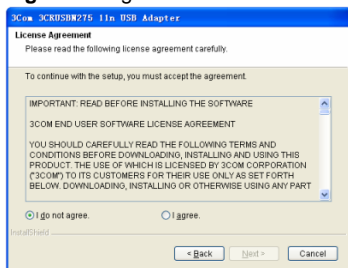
3Com 3CRUSBN275 11n USB Adapter

License Agreement

Please read the following license agreement carefully.

To continue with the setup, you must accept the agreement.

IMPORTANT: READ BEFORE INSTALLING THE SOFTWARE

3COM END USER SOFTWARE LICENSE AGREEMENT

YOU SHOULD CAREFULLY READ THE FOLLOWING TERMS AND CONDITIONS BEFORE DOWNLOADING, INSTALLING AND USING THIS PRODUCT. THE USE OF WHICH IS LICENSED BY 3COM CORPORATION ("3COM") TO ITS CUSTOMERS FOR THEIR USE ONLY AS SET FORTH BELOW. DOWNLOADING, INSTALLING OR OTHERWISE USING ANY PART

I do not agree.

I agree.

InstallShield

< Back

Next >

Cancel